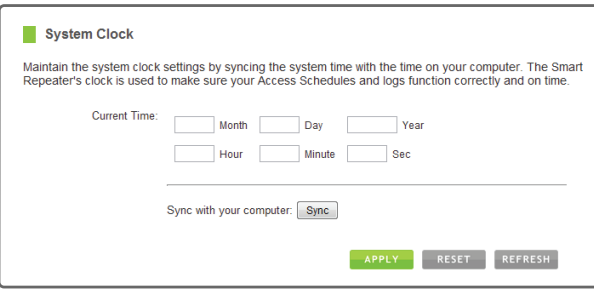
System Clock

Maintain the system clock settings by syncing the system time with the time on your computer. The Smart Repeater's clock is used to make sure your Access Schedules and logs function correctly and on time.

Current Time: Month Day Year

Hour Minute Sec

Sync with your computer: Sync

APPLY RESET REFRESH